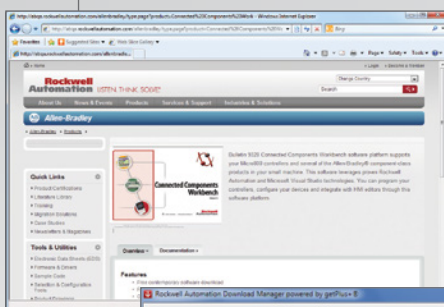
http://ab.rockwellautomation.com/allenbradley/type.page?products-Connected%20Components%20Work - Windows Internet Explorer

http://ab.rockwellautomation.com/allenbradley/type.page?product=Connected%20Components%20Wo

Bing

Favorites

Suggested Sites

Web Slice Gallery

http://ab.rockwellautomation.com/allenbradle...

Page

Safety

Tools

Rockwell Automation

LISTEN. THINK. SOLVE.

Change Country

Search

About Us

News & Events

Products

Services & Support

Industries & Solutions

Allen-Bradley

Quick Links

Product Certifications

Literature Library

Training

Migration Solutions

Case Studies

Newsletters & Magazines

Tools & Utilities

Electronic Data Sheets (EDS)

Firmware & Drivers

Sample Code

Selection & Configuration Tools

Connected Components Workbench

Bulletin 9328 Connected Components Workbench software platform supports your Micro800 controllers and several of the Allen-Bradley® component-class products in your small machine. This software leverages proven Rockwell Automation and Microsoft Visual Studio technologies. You can program your controllers, configure your devices and integrate with HMI editor through this software platform.

Overview

Documentation

Features

Rockwell Automation Download Manager powered by getPlus® B